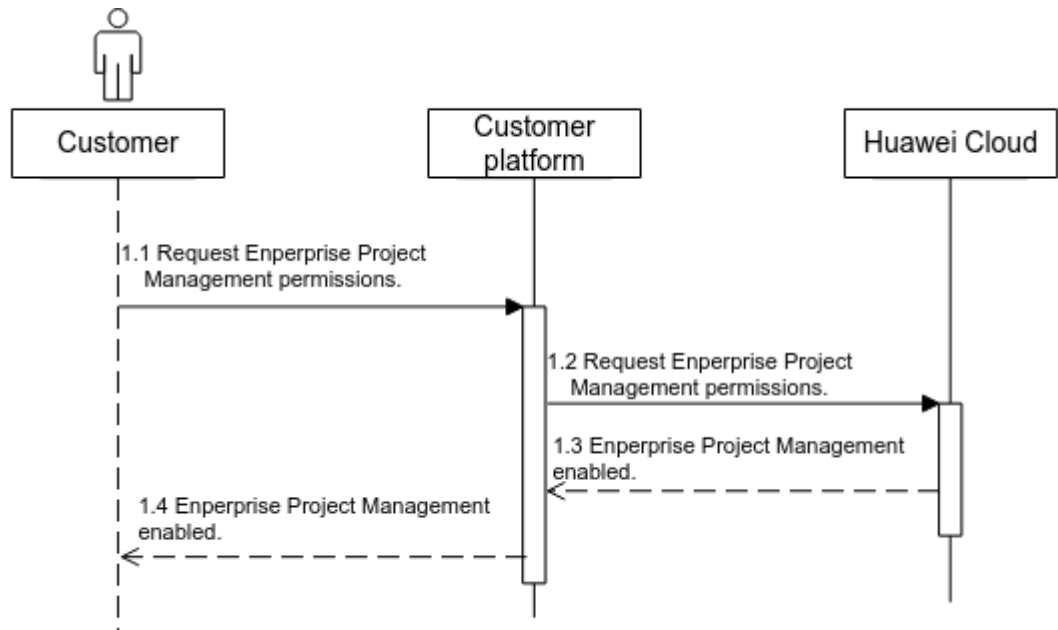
Customer

Customer platform

Huawei Cloud

1.1 Request Enperprise Project Management permissions.

1.2 Request Enperprise Project Management permissions.

1.3 Enperprise Project Management enabled.

1.4 Enperprise Project Management enabled.